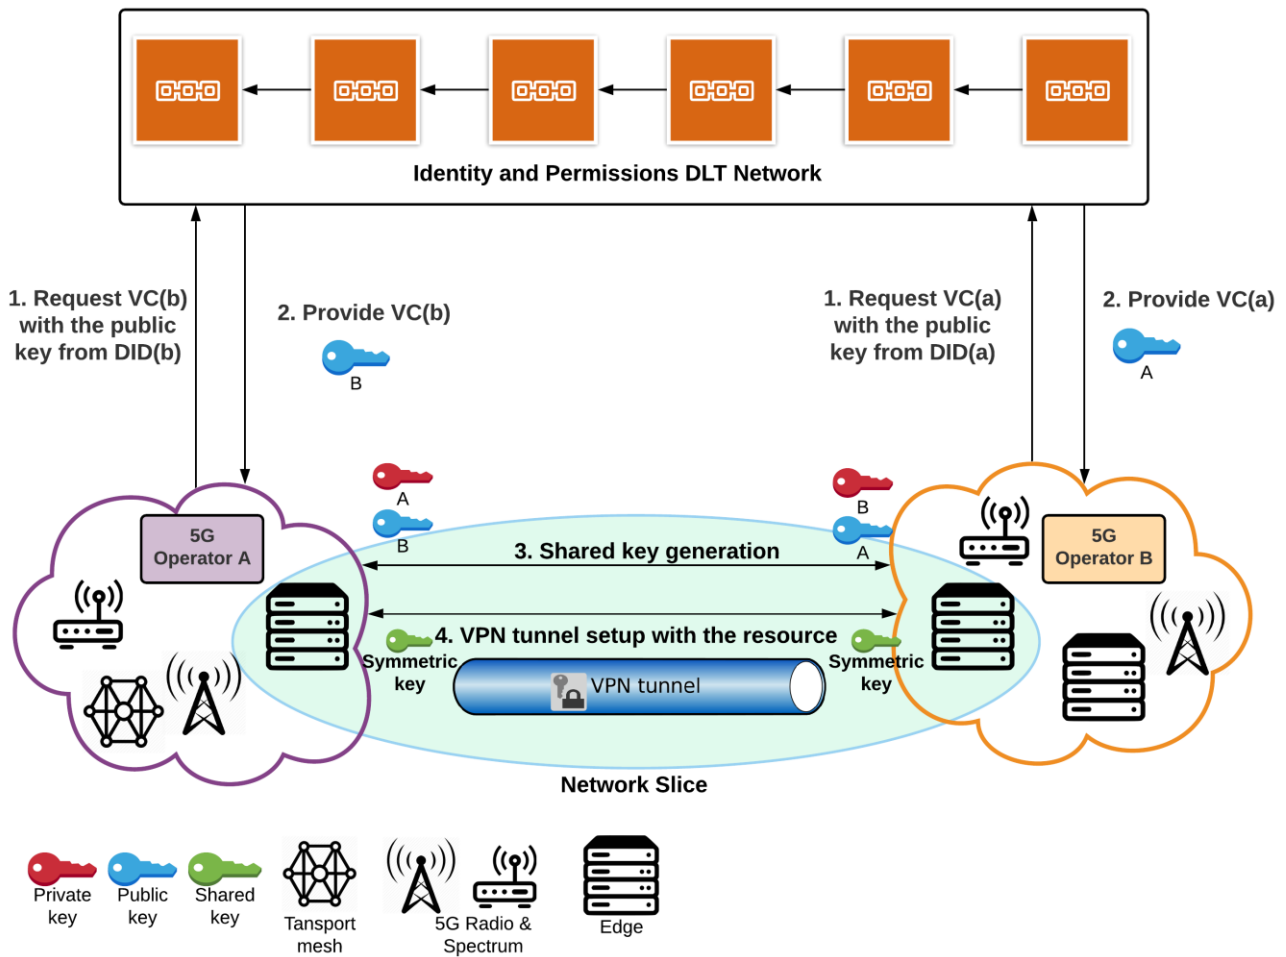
Identity and Permissions DLT Network

1. Request VC(b) with the public key from DID(b)

2. Provide VC(b)

B

1. Request VC(a) with the public key from DID(a)

2. Provide VC(a)

A

A

B

B

A

5G Operator A

5G Operator B

3. Shared key generation

4. VPN tunnel setup with the resource

Symmetric key

Symmetric key

VPN tunnel

Network Slice

Private key

Public key

Shared key

Tansport mesh

5G Radio & Spectrum

Edge